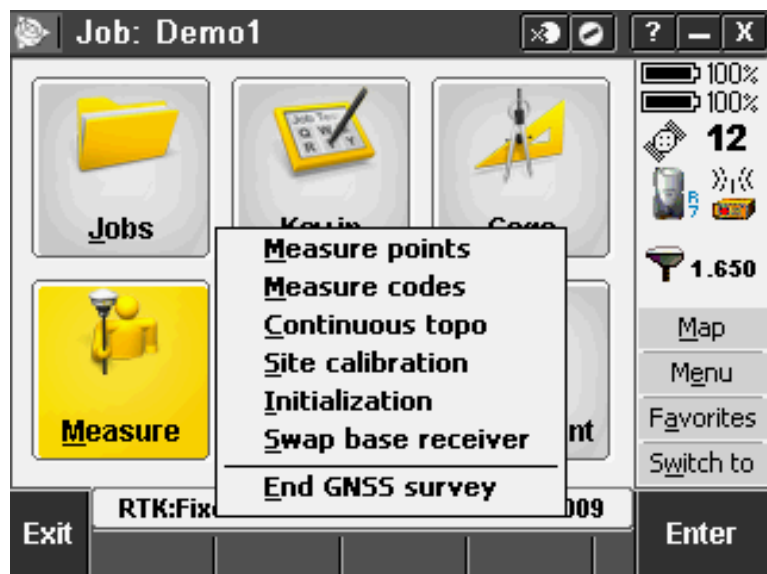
Job: Demo1

?
X

100%
100%
12
1.650

Jobs
Key in
Cogo

Measure points
Measure codes
Continuous topo
Site calibration
Initialization
Swap base receiver
End GNSS survey

Measure
nt

Map
Menu
Favorites
Switch to

RTK:Fix
009

Exit
Enter